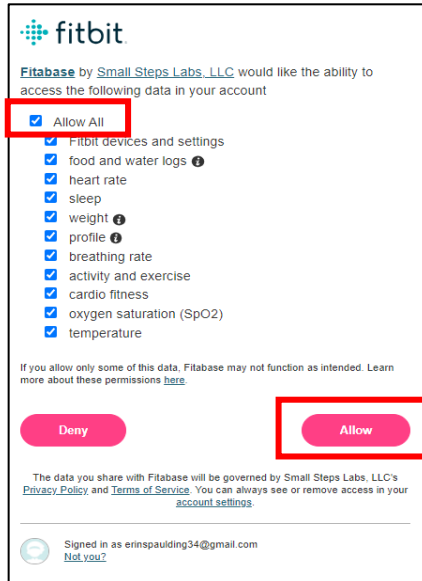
fitbit

Fitabase by Small Steps Labs, LLC would like the ability to access the following data in your account

Allow All
Fitbit devices and settings
food and water logs
heart rate
sleep
weight
profile
breathing rate
activity and exercise
cardio fitness
oxygen saturation (SpO2)
temperature

If you allow only some of this data, Fitabase may not function as intended. Learn more about these permissions here.

Deny

Allow

The data you share with Fitabase will be governed by Small Steps Labs, LLC's Privacy Policy and Terms of Service. You can always see or remove access in your account settings.

Signed in as erinspaulding34@gmail.com
Not you?